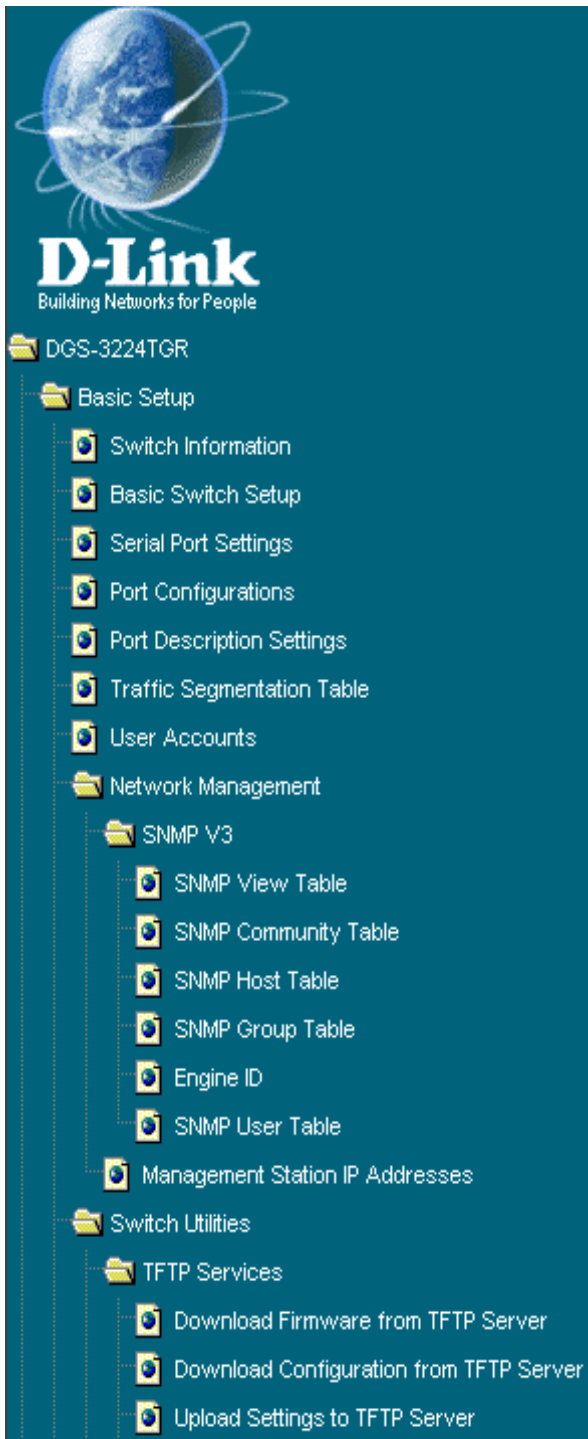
D-Link
Building Networks for People

DGS-3224TGR
Basic Setup
Switch Information
Basic Switch Setup
Serial Port Settings
Port Configurations
Port Description Settings
Traffic Segmentation Table
User Accounts
Network Management
SNMP V3
SNMP View Table
SNMP Community Table
SNMP Host Table
SNMP Group Table
Engine ID
SNMP User Table
Management Station IP Addresses
Switch Utilities
TFTP Services
Download Firmware from TFTP Server
Download Configuration from TFTP Server
Upload Settings to TFTP Server